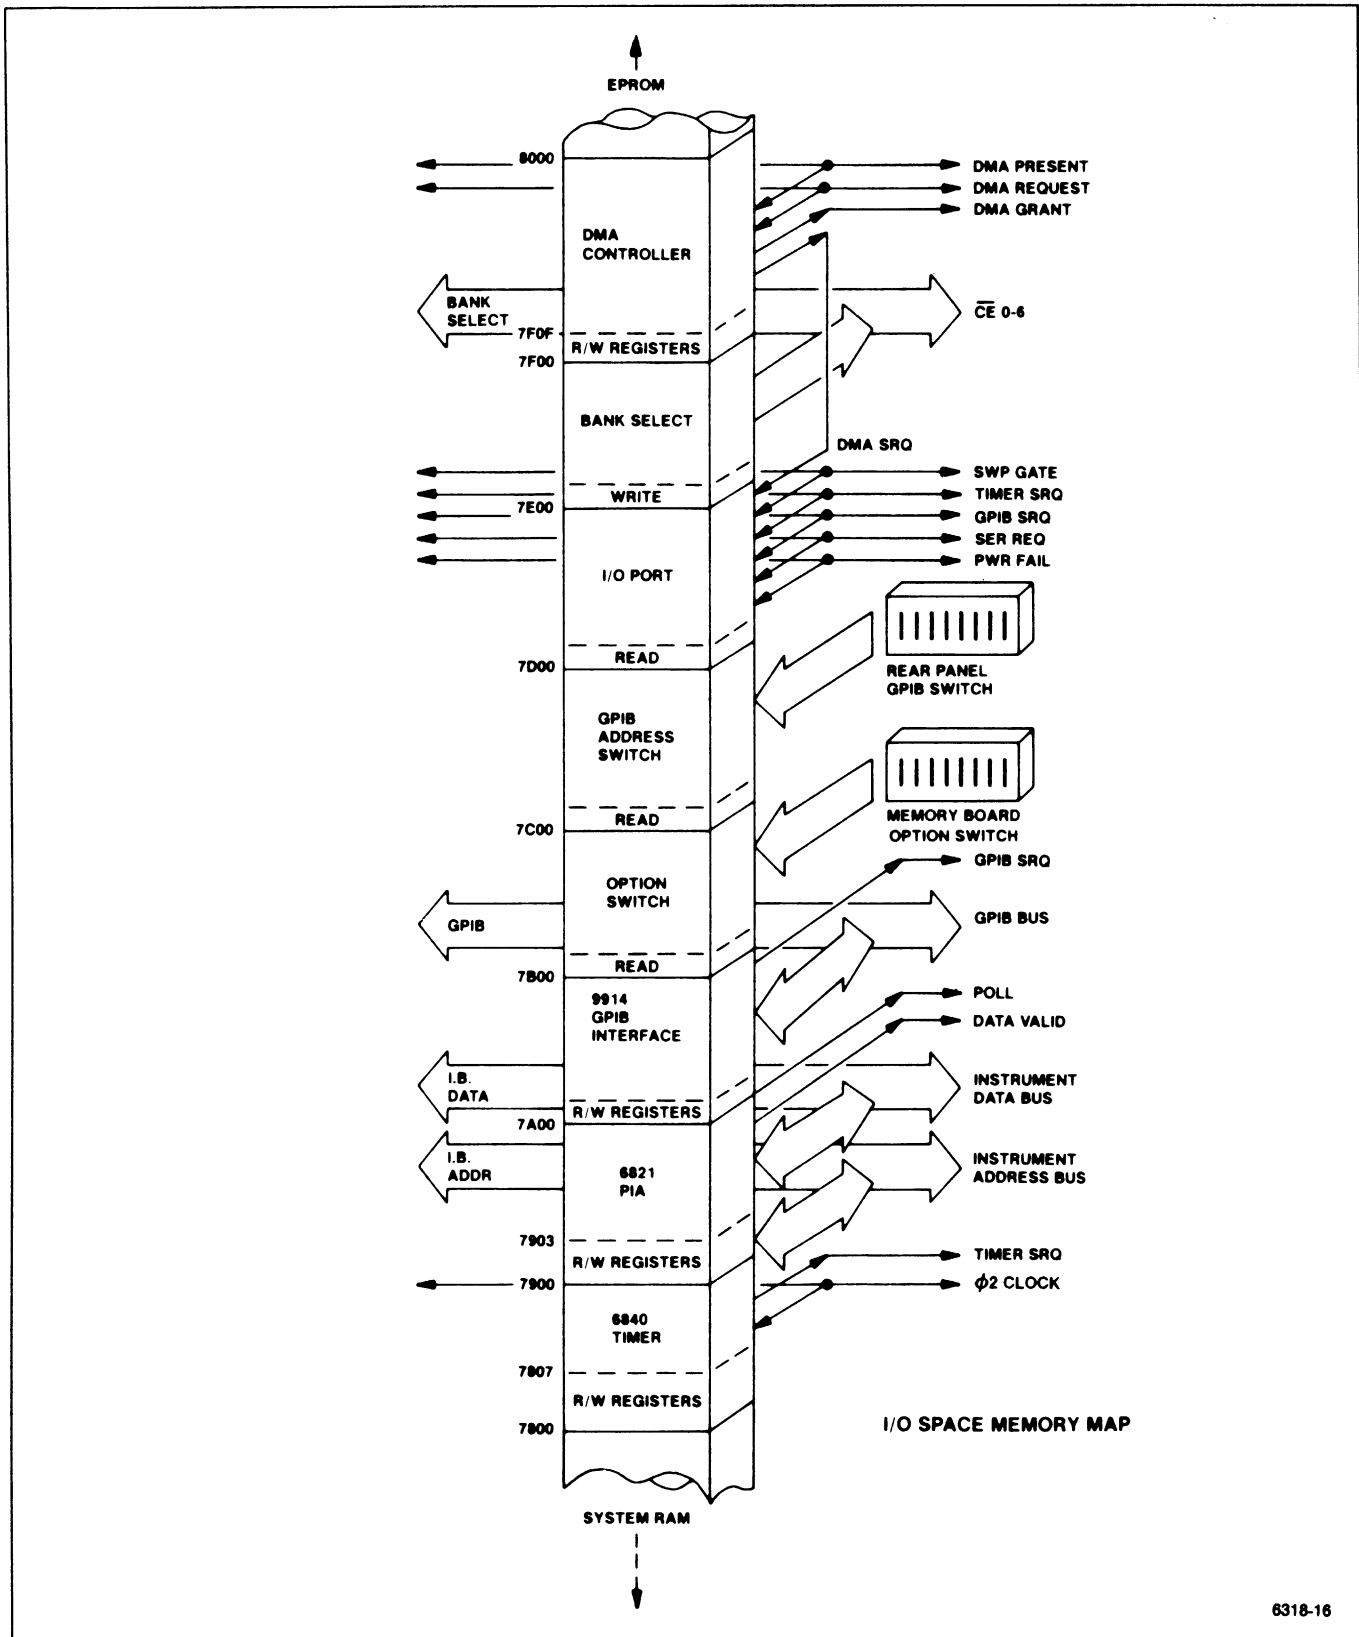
EPROM

8000
DMA CONTROLLER
DMA PRESENT
DMA REQUEST
DMA GRANT
BANK SELECT
7F0F
R/W REGISTERS
7F00
$\overline{CE}$ 0-6
BANK SELECT
DMA SRQ
WRITE
7E00
SWP GATE
TIMER SRQ
GPIB SRQ
SER REQ
PWR FAIL
I/O PORT
READ
7D00
REAR PANEL GPIB SWITCH
GPIB ADDRESS SWITCH
READ
7C00
MEMORY BOARD OPTION SWITCH
GPIB SRQ
OPTION SWITCH
GPIB
GPIB BUS
READ
7B00
9914 GPIB INTERFACE
POLL
DATA VALID
I.B. DATA
INSTRUMENT DATA BUS
R/W REGISTERS
7A00
I.B. ADDR
6821 PIA
INSTRUMENT ADDRESS BUS
7903
R/W REGISTERS
TIMER SRQ
7900
$\phi$2 CLOCK
6840 TIMER
7807
R/W REGISTERS
7800
I/O SPACE MEMORY MAP
SYSTEM RAM

6318-16